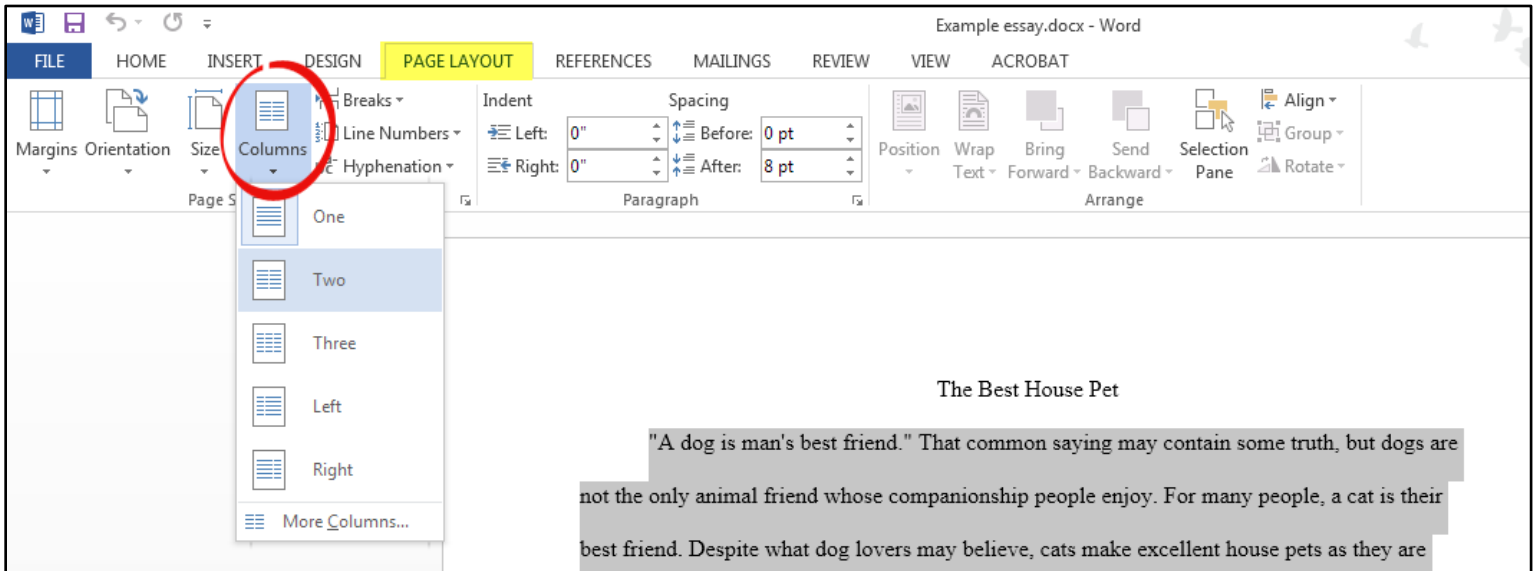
Example essay.docx - Word

FILE HOME INSERT DESIGN PAGE LAYOUT REFERENCES MAILINGS REVIEW VIEW ACROBAT

Margins Orientation Size Columns
Breaks
Line Numbers
Hyphenation
Page S

Indent
Left: 0"
Right: 0"

Spacing
Before: 0 pt
After: 8 pt

Paragraph

Position Wrap Text Bring Forward Send Backward Selection Pane
Align
Group
Rotate
Arrange

One
Two
Three
Left
Right
More Columns...

The Best House Pet

"A dog is man's best friend." That common saying may contain some truth, but dogs are not the only animal friend whose companionship people enjoy. For many people, a cat is their best friend. Despite what dog lovers may believe, cats make excellent house pets as they are